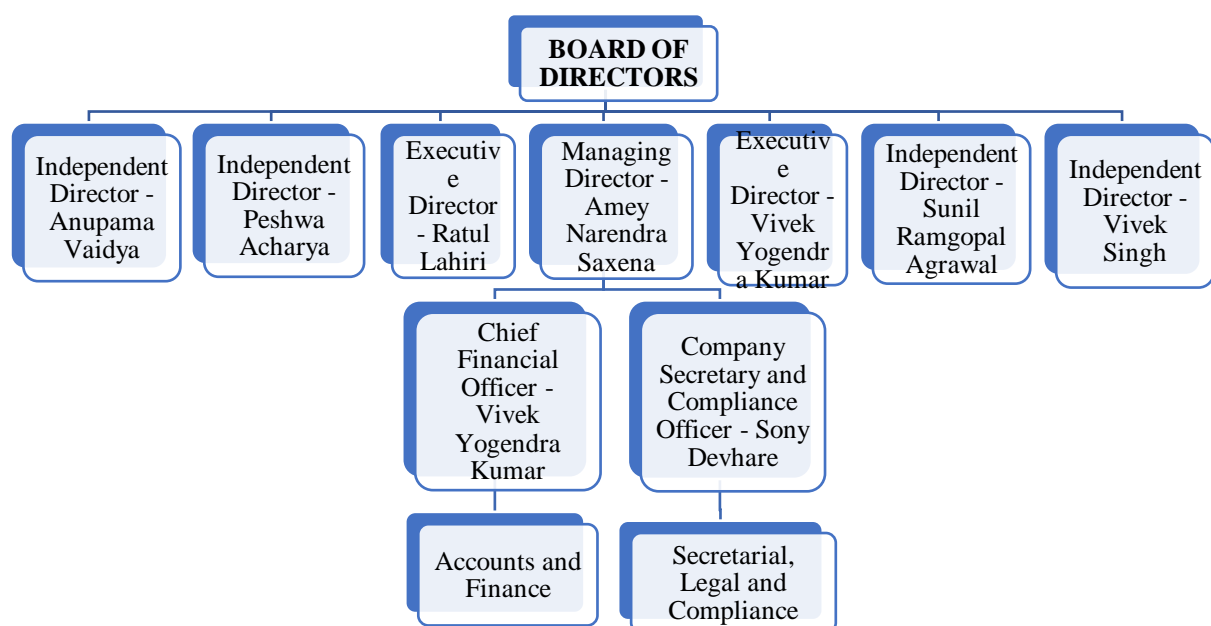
BOARD OF DIRECTORS

Independent Director - Anupama Vaidya

Independent Director - Peshwa Acharya

Executive Director - Ratul Lahiri

Managing Director - Amey Narendra Saxena

Executive Director - Vivek Yogendra Kumar

Independent Director - Sunil Ramgopal Agrawal

Independent Director - Vivek Singh

Chief Financial Officer - Vivek Yogendra Kumar

Company Secretary and Compliance Officer - Sony Devhare

Accounts and Finance

Secretarial, Legal and Compliance